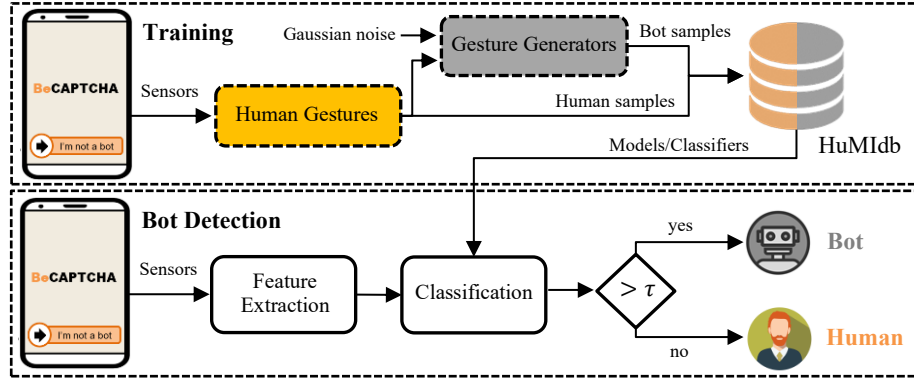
Training

BeCAPTCHA

I'm not a bot

Sensors

Gaussian noise

Gesture Generators

Bot samples

Human Gestures

Human samples

HuMIdb

Models/Classifiers

Bot Detection

BeCAPTCHA

I'm not a bot

Sensors

Feature Extraction

Classification

$> \tau$

yes

Bot

no

Human